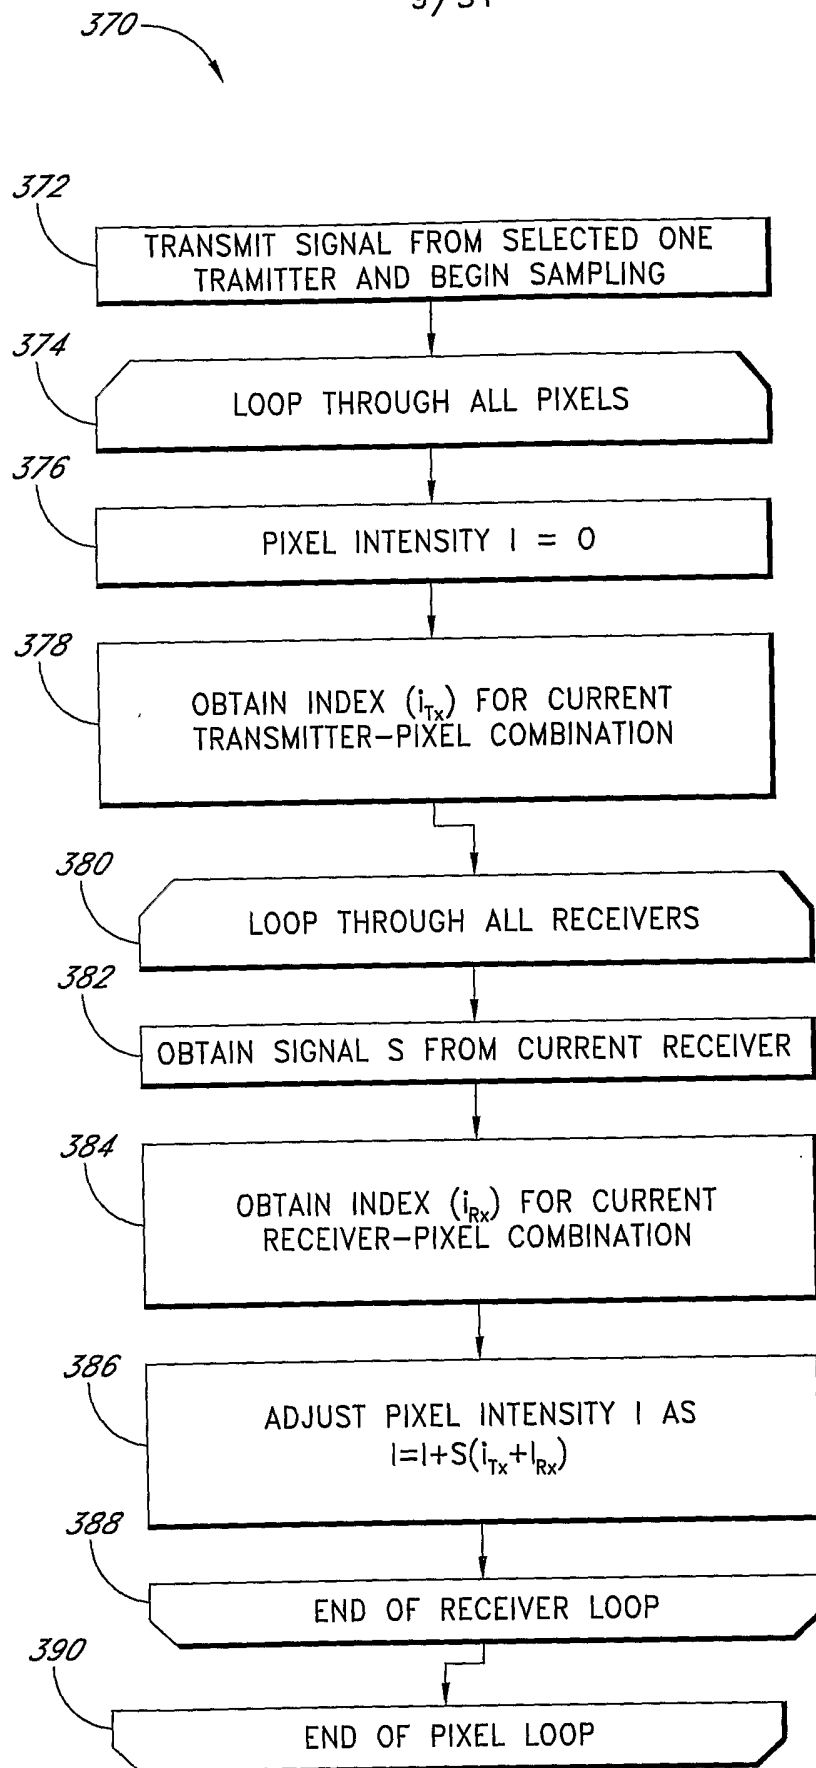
370

372

TRANSMIT SIGNAL FROM SELECTED ONE TRAMITTER AND BEGIN SAMPLING

374

LOOP THROUGH ALL PIXELS

376

PIXEL INTENSITY I = 0

378

OBTAIN INDEX ($i_{Tx}$) FOR CURRENT TRANSMITTER-PIXEL COMBINATION

380

LOOP THROUGH ALL RECEIVERS

382

OBTAIN SIGNAL S FROM CURRENT RECEIVER

384

OBTAIN INDEX ($i_{Rx}$) FOR CURRENT RECEIVER-PIXEL COMBINATION

386

ADJUST PIXEL INTENSITY I AS $I=I+S(i_{Tx}+I_{Rx})$

388

END OF RECEIVER LOOP

390

END OF PIXEL LOOP